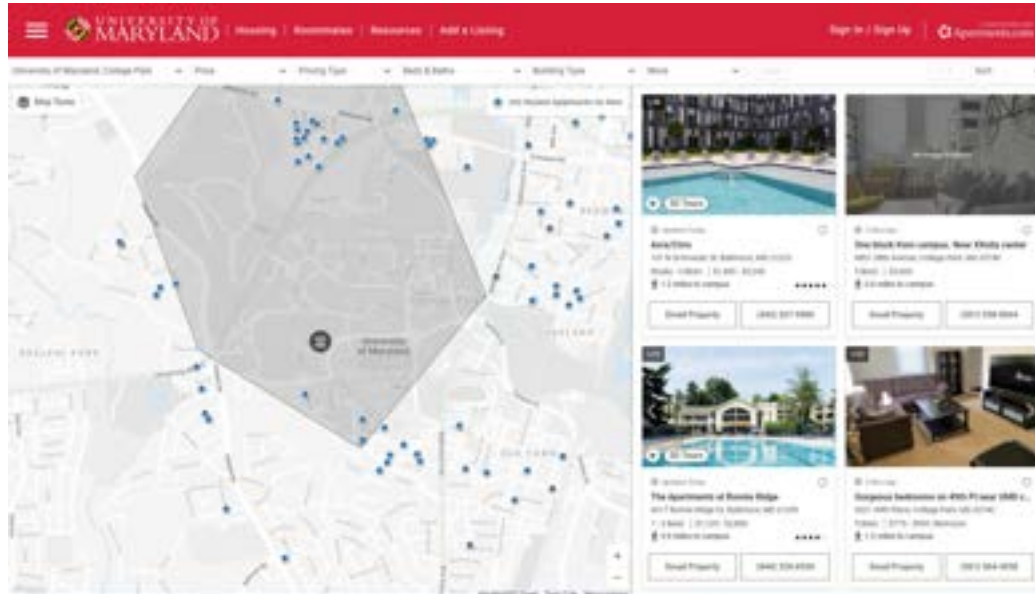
UNIVERSITY OF MARYLAND | Housing | Roommates | Resources | Add a Listing

Sign In / Sign Up | Apartments.com

University of Maryland, College Park | Price | Pricing Type | Beds & Baths | Building Type | More | Sort

Map Tools

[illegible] Apartments for Rent

University of Maryland

3D Tours

Aura/Cirrus

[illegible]

Email Property | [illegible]

One block from campus, Near Xfinity center

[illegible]

Email Property | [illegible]

3D Tours

The Apartments at Bonnie Ridge

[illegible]

Email Property | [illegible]

Gorgeous bedroom on 49th Pl near UMD c...

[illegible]

Email Property | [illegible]